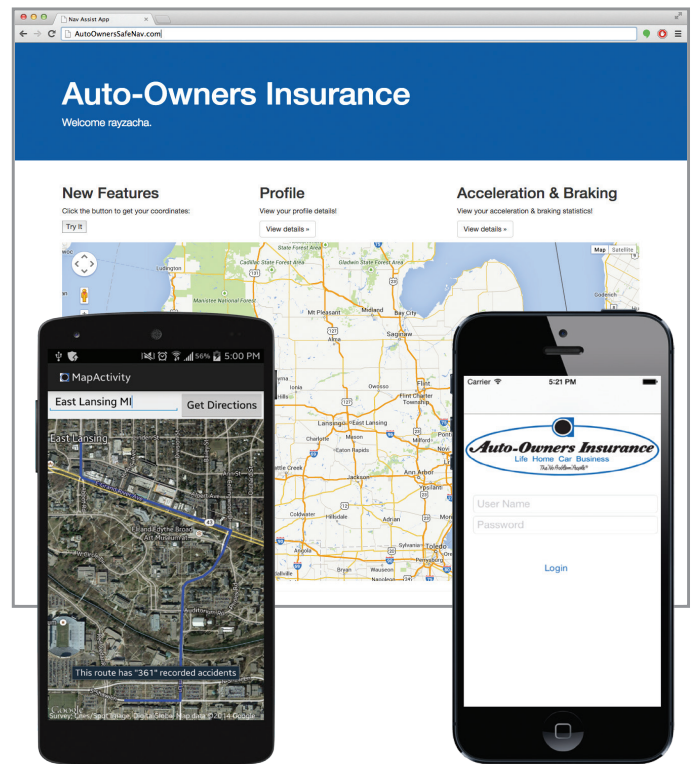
Nav Assist App

AutoOwnersSafeNav.com

Auto-Owners Insurance

Welcome rayzacha.

New Features

Click the button to get your coordinates:

Try It

Profile

View your profile details!

View details »

Acceleration & Braking

View your acceleration & braking statistics!

View details »

Map Satellite

Ludington

Manistee National Forest

Mt Pleasant

Midland

Bay City

Saginaw

Flint

Lansing

East Lansing

Charlotte

Mason

Eaton Rapids

Battle Creek

Jackson

Ann Arbor

Coldwater

Hillsdale

Adrian

Toledo

5:00 PM

56%

MapActivity

East Lansing MI

Get Directions

East Lansing

This route has "361" recorded accidents

Google

Carrier

5:21 PM

Auto-Owners Insurance

Life Home Car Business

The "No Problem" People®

User Name

Password

Login